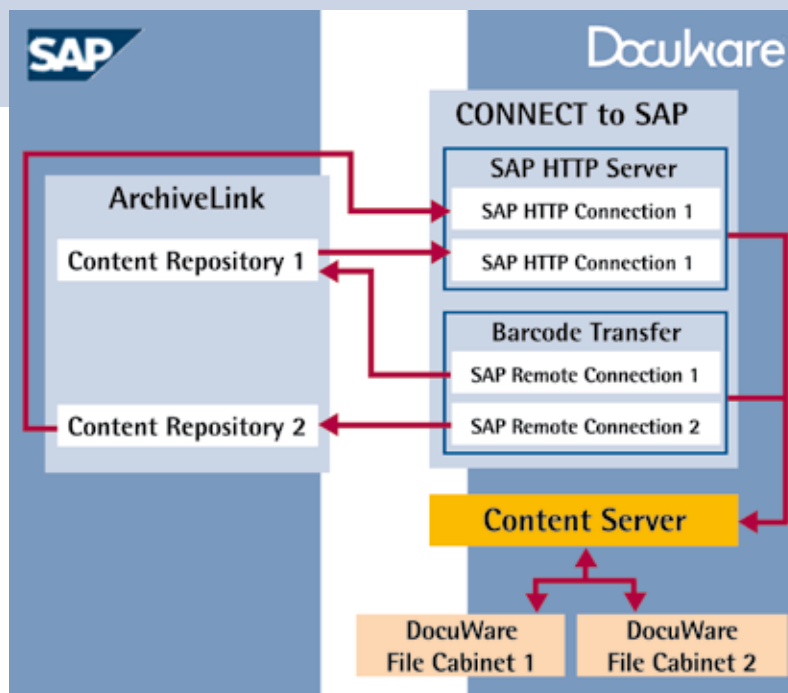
SAP

DocuWare

CONNECT to SAP

SAP HTTP Server

SAP HTTP Connection 1

SAP HTTP Connection 1

ArchiveLink

Content Repository 1

Barcode Transfer

SAP Remote Connection 1

SAP Remote Connection 2

Content Repository 2

Content Server

DocuWare File Cabinet 1

DocuWare File Cabinet 2